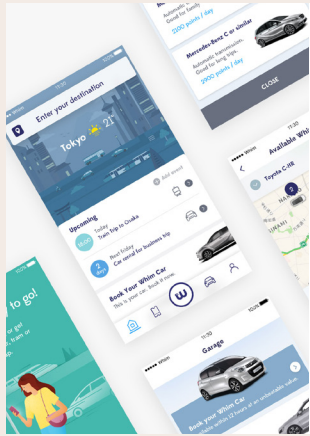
Automatic transmission. Good for family.
2200 points / day

Mercedes-Benz C or similar
Automatic transmission. Good for long trips.
2100 points / day

CLOSE

Enter your destination

Tokyo 21°

Add event

Upcoming

Today
Tram trip to Osaka

Next friday
Car rental for business trip

Book Your Whim Car
This is your car, book it now.

Whim 11:30

Available Whi

Toyota C-HR

Whim 11:30

Garage

Book your Whim Car
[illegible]

to go!